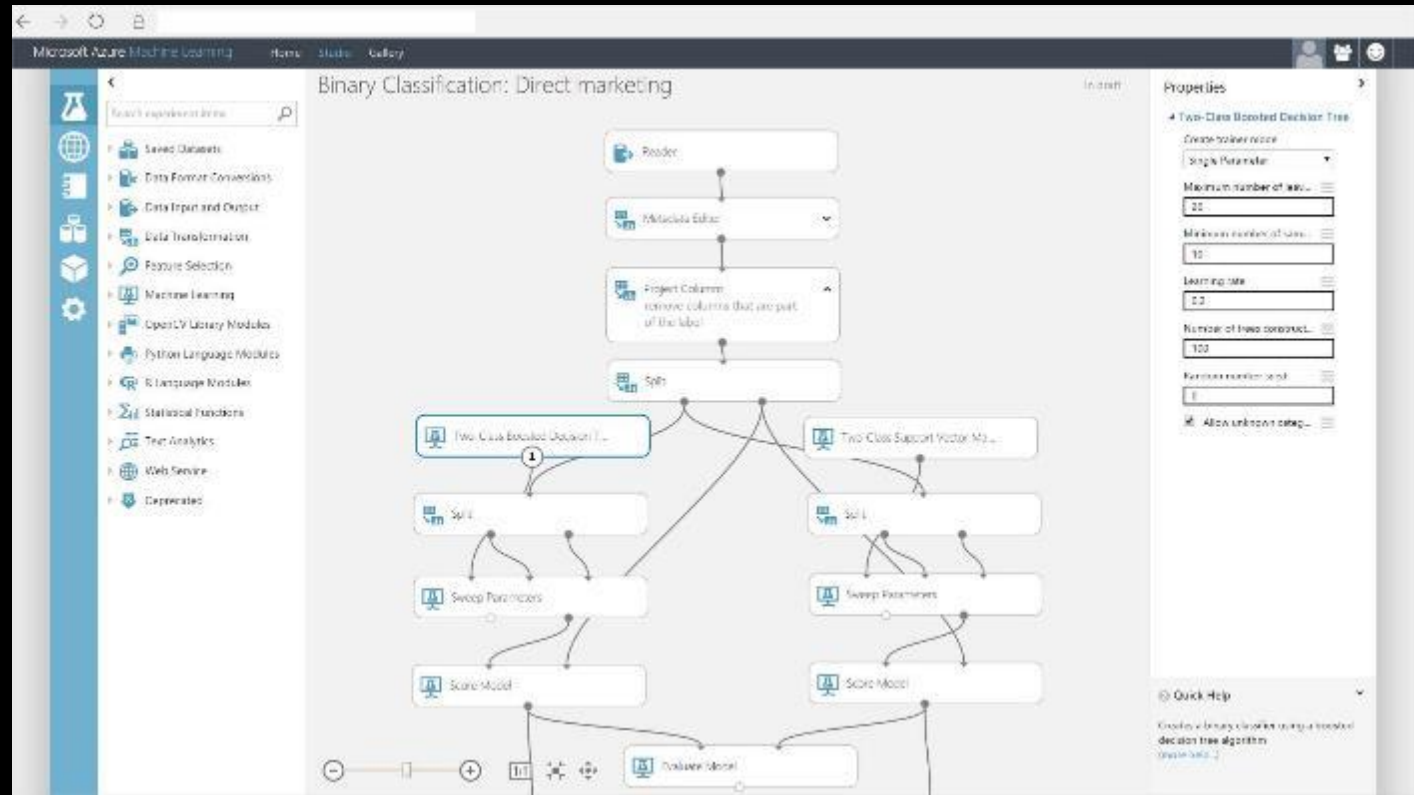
Microsoft Azure Machine Learning Home Studio Gallery

Search experiment items

Saved Datasets
Data Format Conversions
Data Input and Output
Data Transformation
Feature Selection
Machine Learning
OpenCV Library Modules
Python Language Modules
R Language Modules
Statistical Functions
Text Analytics
Web Service
Deprecated

Binary Classification: Direct marketing

In draft

Reader
Metadata Editor
Project Columns
remove columns that are part of the label
Split
Two-Class Boosted Decision T...
1
Two-Class Support Vector Mo...
Split
Split
Sweep Parameters
Sweep Parameters
Score Model
Score Model
Evaluate Model

Properties
Two-Class Boosted Decision Tree
Create trainer mode
Single Parameter
Maximum number of leav...
20
Minimum number of sam...
10
Learning rate
0.2
Number of trees construct...
100
Random number seed
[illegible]
Allow unknown categ...

Quick Help
Creates a binary classifier using a boosted decision tree algorithm
(more help...)